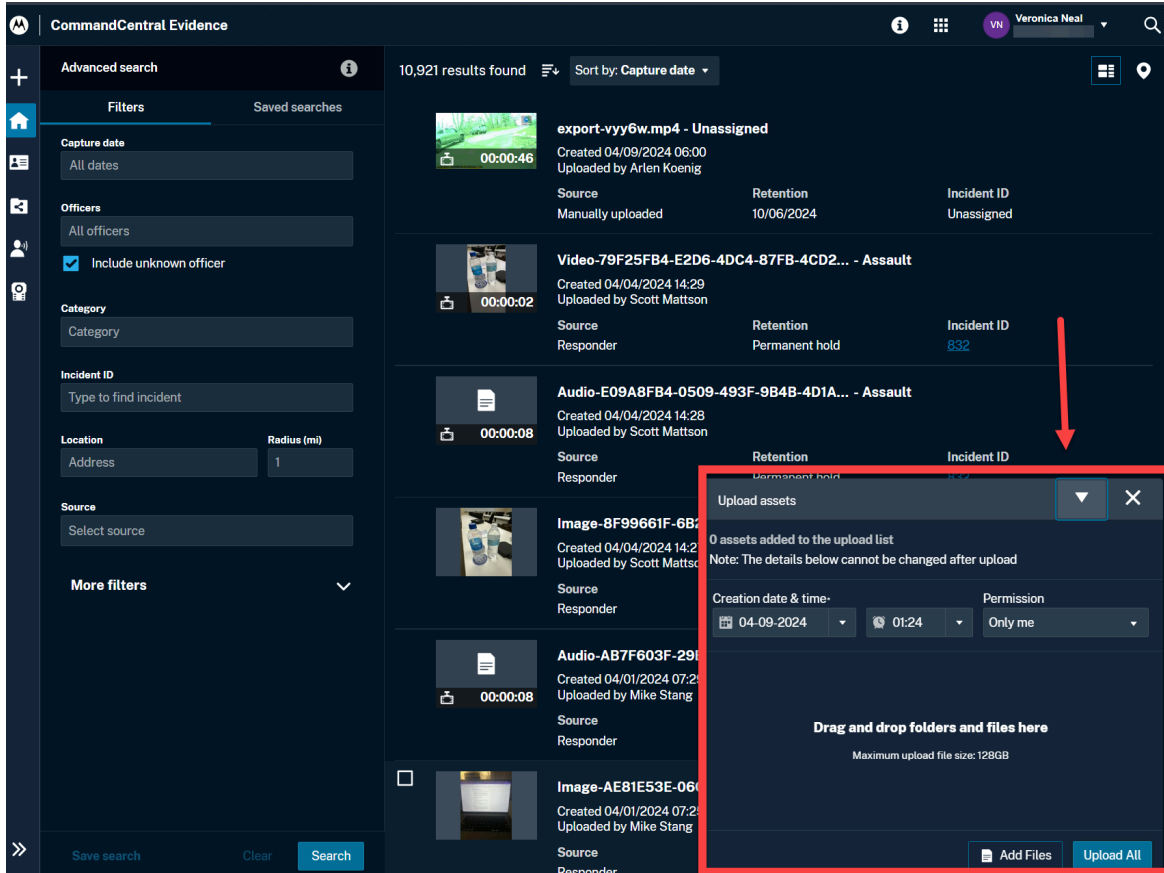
CommandCentral Evidence

VN Veronica Neal

Advanced search

Filters Saved searches

Capture date
All dates

Officers
All officers
Include unknown officer

Category
Category

Incident ID
Type to find incident

Location
Address

Radius (mi)
1

Source
Select source

More filters

Save search Clear Search

10,921 results found Sort by: Capture date

00:00:46
export-vyy6w.mp4 - Unassigned
Created 04/09/2024 06:00
Uploaded by Arlen Koenig
Source
Manually uploaded
Retention
10/06/2024
Incident ID
Unassigned

00:00:02
Video-79F25FB4-E2D6-4DC4-87FB-4CD2... - Assault
Created 04/04/2024 14:29
Uploaded by Scott Mattson
Source
Responder
Retention
Permanent hold
Incident ID
832

00:00:08
Audio-E09A8FB4-0509-493F-9B4B-4D1A... - Assault
Created 04/04/2024 14:28
Uploaded by Scott Mattson
Source
Responder
Retention
Permanent hold
Incident ID
832

Image-8F99661F-6B2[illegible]
Created 04/04/2024 14:2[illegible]
Uploaded by Scott Matts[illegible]
Source
Responder

00:00:08
Audio-AB7F603F-29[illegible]
Created 04/01/2024 07:2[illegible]
Uploaded by Mike Stang
Source
Responder

Image-AE81E53E-06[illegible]
Created 04/01/2024 07:2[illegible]
Uploaded by Mike Stang
Source
Responder

Upload assets
0 assets added to the upload list
Note: The details below cannot be changed after upload
Creation date & time*
04-09-2024
01:24
Permission
Only me
Drag and drop folders and files here
Maximum upload file size: 128GB
Add Files
Upload All